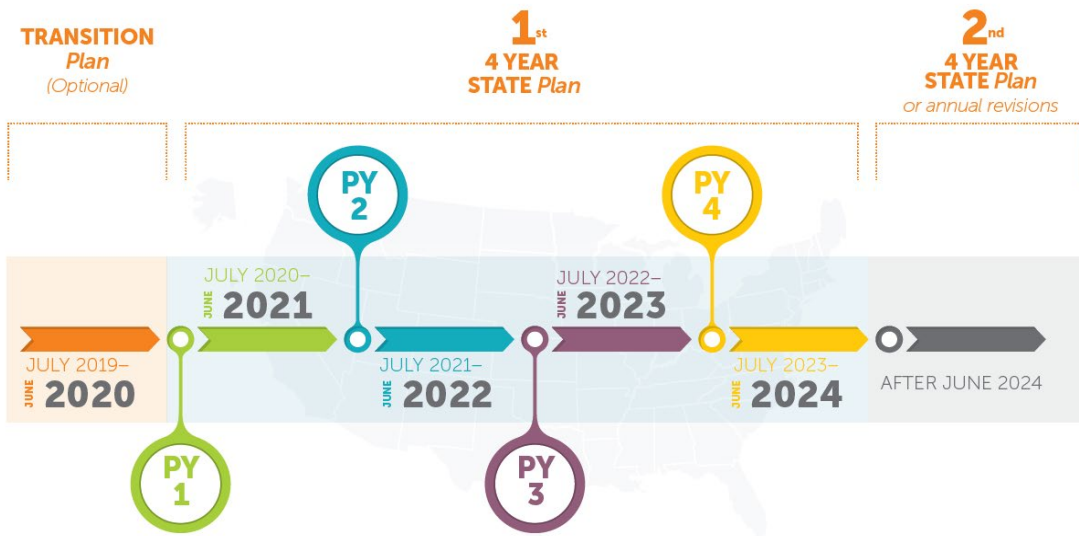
TRANSITION
Plan
(Optional)

1st
4 YEAR
STATE Plan

2nd
4 YEAR
STATE Plan
or annual revisions

PY 2

PY 4

JULY 2020–
JUNE 2021

JULY 2022–
JUNE 2023

JULY 2019–
JUNE 2020

JULY 2021–
JUNE 2022

JULY 2023–
JUNE 2024

AFTER JUNE 2024

PY 1

PY 3